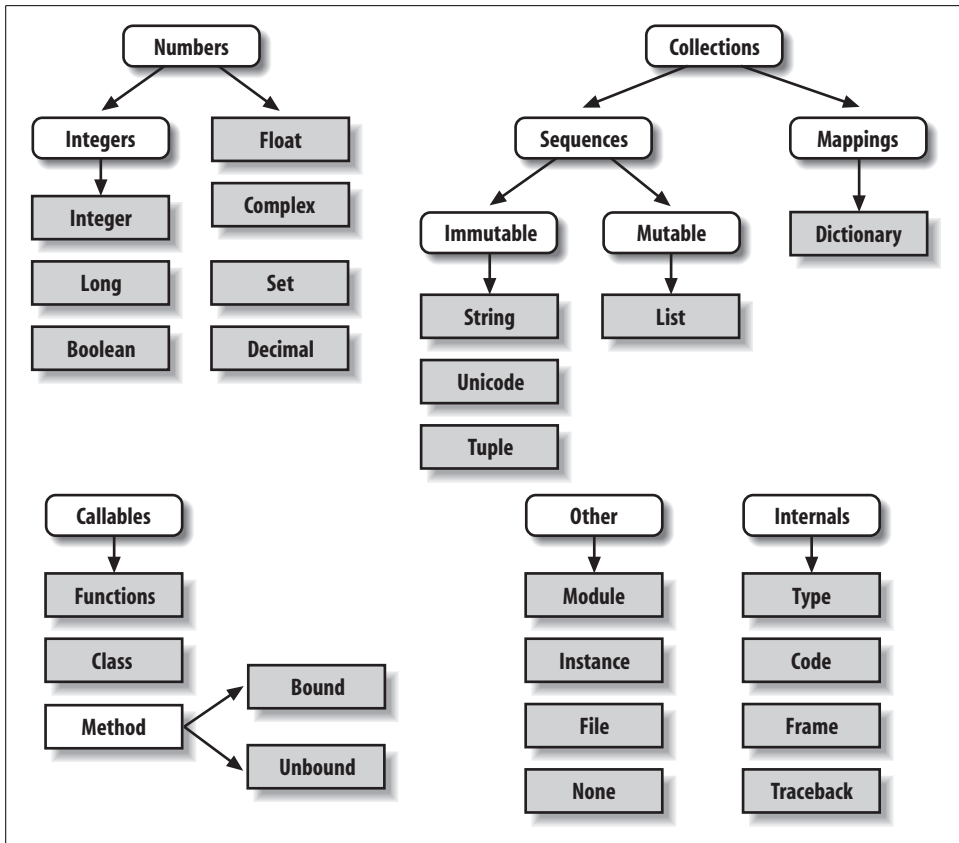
Numbers

Integers

Integer

Long

Boolean

Float

Complex

Set

Decimal

Collections

Sequences

Immutable

String

Unicode

Tuple

Mutable

List

Mappings

Dictionary

Callables

Functions

Class

Method

Bound

Unbound

Other

Module

Instance

File

None

Internals

Type

Code

Frame

Traceback